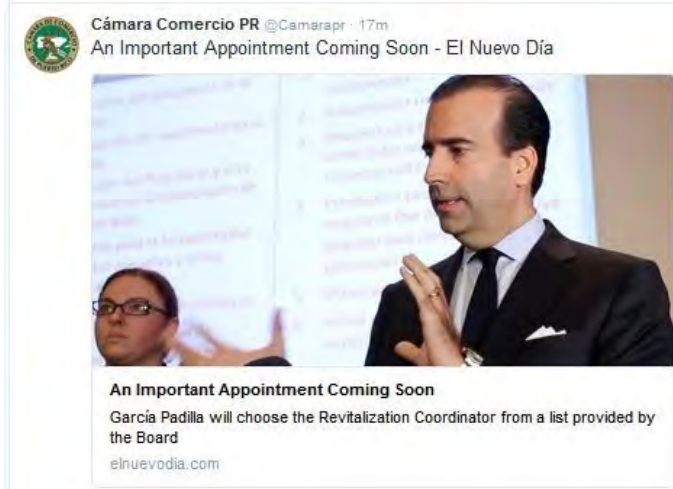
Cámara Comercio PR @Camarapr · 17m
An Important Appointment Coming Soon - El Nuevo Día

An Important Appointment Coming Soon
García Padilla will choose the Revitalization Coordinator from a list provided by the Board
elnuevodia.com